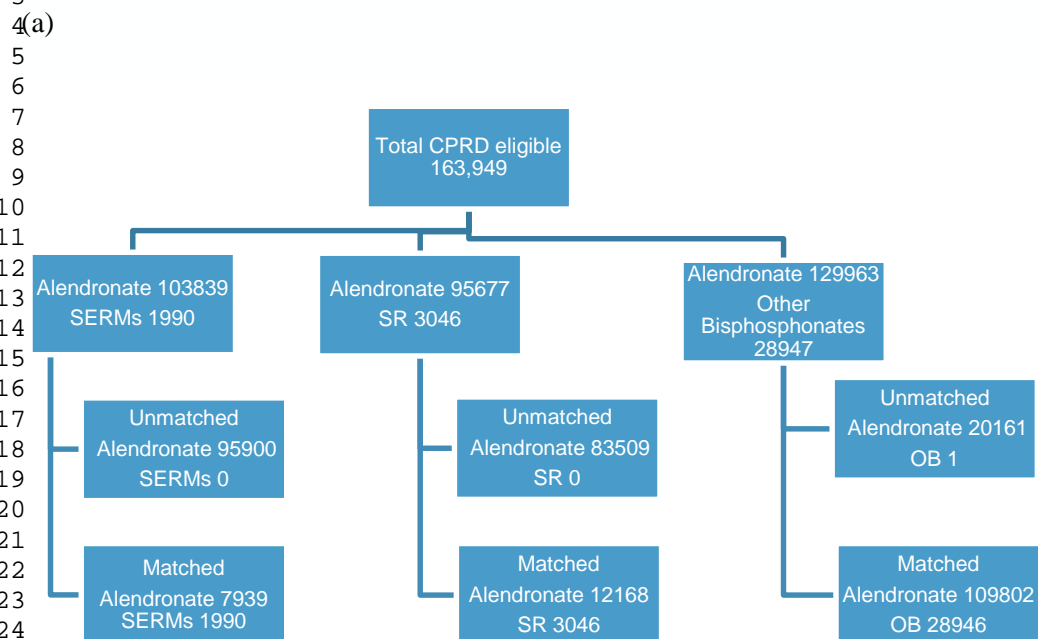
3
4 (a)
5
6
7
8
9
10
11
12
13
14
15
16
17
18
19
20
21
22
23
24

Total CPRD eligible 163,949

Alendronate 103839
SERMs 1990

Unmatched
Alendronate 95900
SERMs 0

Matched
Alendronate 7939
SERMs 1990

Alendronate 95677
SR 3046

Unmatched
Alendronate 83509
SR 0

Matched
Alendronate 12168
SR 3046

Alendronate 129963
Other Bisphosphonates 28947

Unmatched
Alendronate 20161
OB 1

Matched
Alendronate 109802
OB 28946